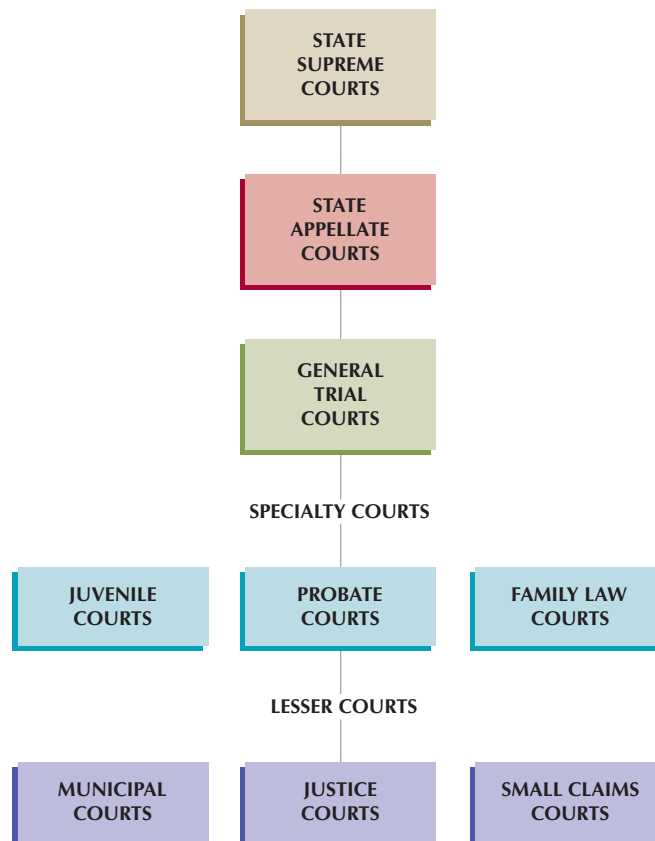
STATE SUPREME COURTS

STATE APPELLATE COURTS

GENERAL TRIAL COURTS

SPECIALTY COURTS

JUVENILE COURTS

PROBATE COURTS

FAMILY LAW COURTS

LESSER COURTS

MUNICIPAL COURTS

JUSTICE COURTS

SMALL CLAIMS COURTS